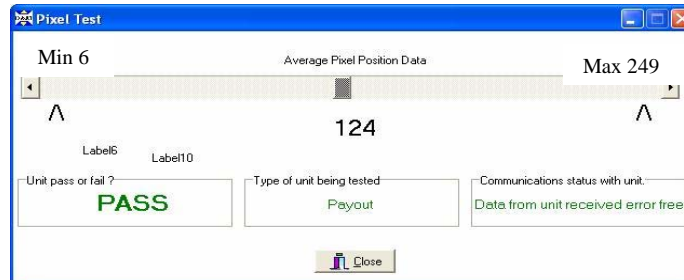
Pixel Test

Min 6

Average Pixel Position Data

Max 249

Λ

124

Λ

Label6

Label10

Unit pass or fail ?

PASS

Type of unit being tested

Payout

Communications status with unit.

Data from unit received error free

Close